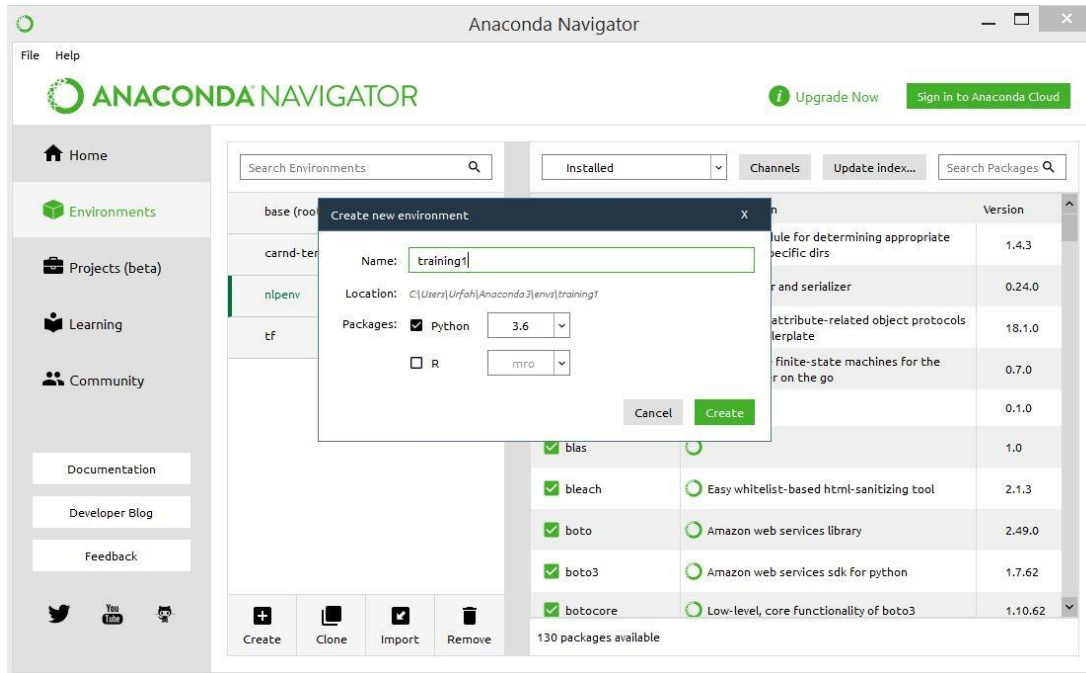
Anaconda Navigator

File Help

ANACONDA NAVIGATOR

Upgrade Now

Sign in to Anaconda Cloud

Home

Environments

Projects (beta)

Learning

Community

Documentation

Developer Blog

Feedback

You Tube

Search Environments

base (roo

carnd-ter

nlpenv

tf

Create

Clone

Import

Remove

Installed

Channels

Update index...

Search Packages

n

Version

dule for determining appropriate pecific dirs

1.4.3

r and serializer

0.24.0

attribute-related object protocols lerplate

18.1.0

finite-state machines for the r on the go

0.7.0

0.1.0

blas

1.0

bleach

Easy whitelist-based html-sanitizing tool

2.1.3

boto

Amazon web services library

2.49.0

boto3

Amazon web services sdk for python

1.7.62

botocore

Low-level, core functionality of boto3

1.10.62

130 packages available

Create new environment

X

Name: training1

Location: C:\Users\Urfah\Anaconda3\envs\training1

Packages: Python 3.6

R mro

Cancel

Create